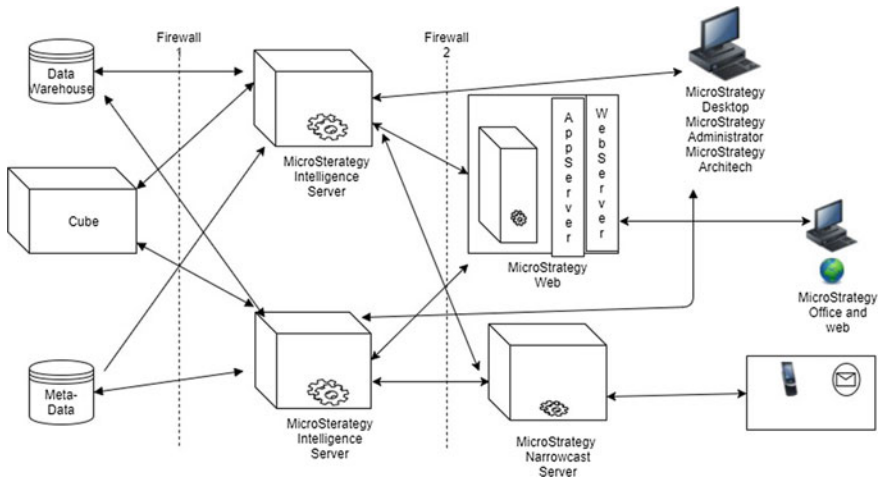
Firewall 1

Firewall 2

Data Warehouse

Cube

Meta-Data

MicroSterategy Intelligence Server

MicroSterategy Intelligence Server

AppServer

WebServer

MicroStrategy Web

MicroStrategy Narrowcast Server

MicroStrategy Desktop
MicroStrategy Administrator
MicroStrategy Architech

MicroStrategy Office and web